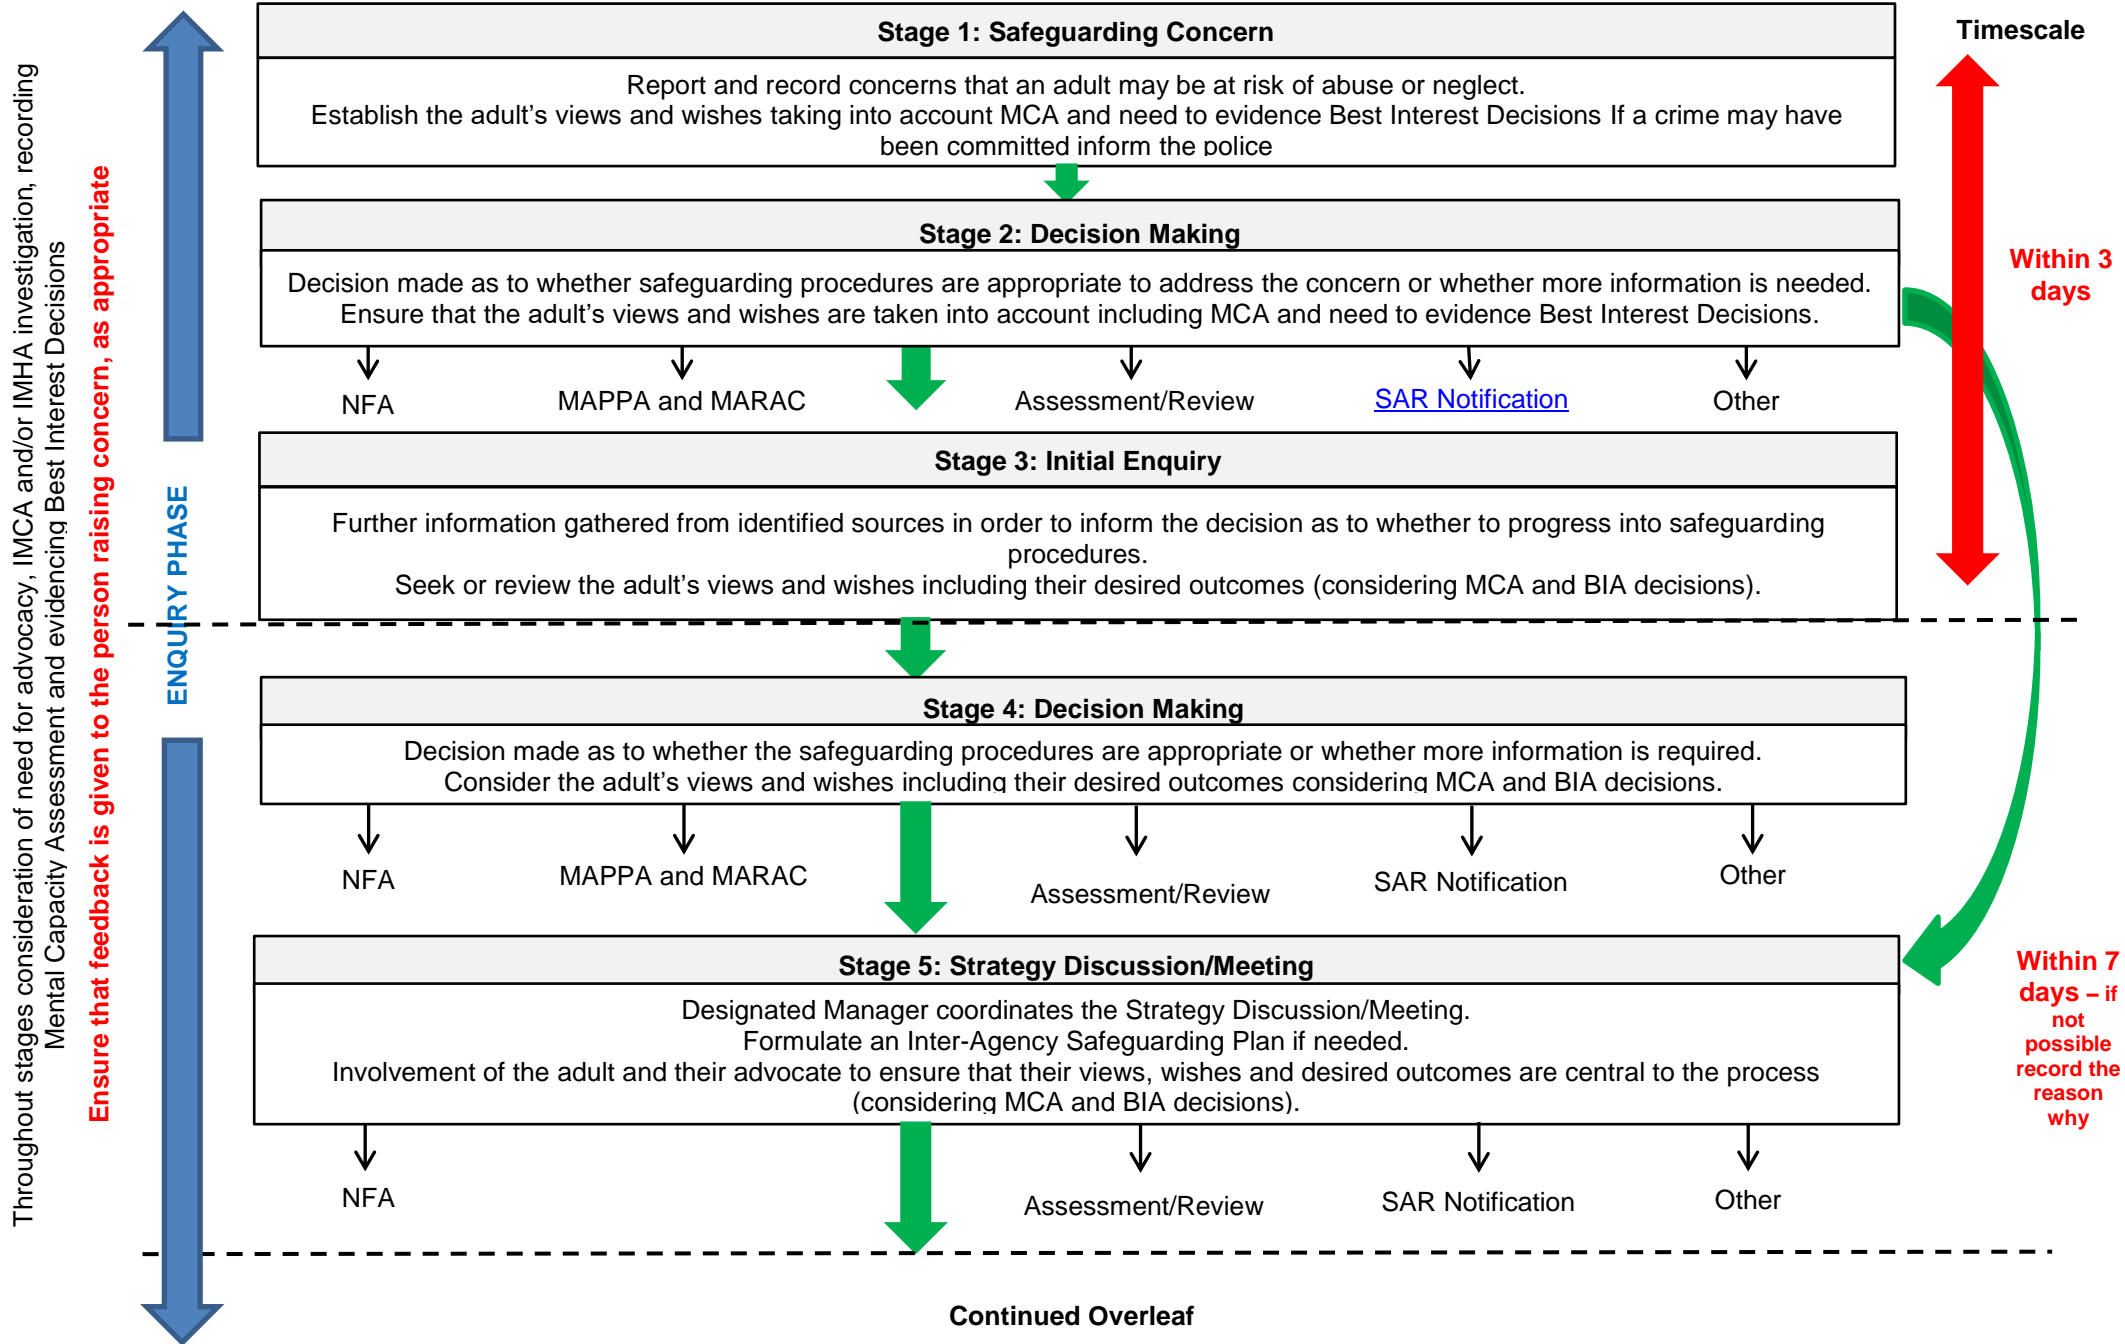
Throughout stages consideration of need for advocacy, IMCA and/or IMHA investigation, recording Mental Capacity Assessment and evidencing Best Interest Decisions

Ensure that feedback is given to the person raising concern, as appropriate

ENQUIRY PHASE

Stage 1: Safeguarding Concern

Report and record concerns that an adult may be at risk of abuse or neglect.
Establish the adult's views and wishes taking into account MCA and need to evidence Best Interest Decisions If a crime may have been committed inform the police

Timescale

Within 3 days

Stage 2: Decision Making

Decision made as to whether safeguarding procedures are appropriate to address the concern or whether more information is needed.
Ensure that the adult's views and wishes are taken into account including MCA and need to evidence Best Interest Decisions.

NFA

MAPPA and MARAC

Assessment/Review

SAR Notification

Other

Stage 3: Initial Enquiry

Further information gathered from identified sources in order to inform the decision as to whether to progress into safeguarding procedures.
Seek or review the adult's views and wishes including their desired outcomes (considering MCA and BIA decisions).

Stage 4: Decision Making

Decision made as to whether the safeguarding procedures are appropriate or whether more information is required.
Consider the adult's views and wishes including their desired outcomes considering MCA and BIA decisions.

NFA

MAPPA and MARAC

Assessment/Review

SAR Notification

Other

Stage 5: Strategy Discussion/Meeting

Designated Manager coordinates the Strategy Discussion/Meeting.
Formulate an Inter-Agency Safeguarding Plan if needed.
Involvement of the adult and their advocate to ensure that their views, wishes and desired outcomes are central to the process (considering MCA and BIA decisions).

Within 7 days – if not possible record the reason why

NFA

Assessment/Review

SAR Notification

Other

Continued Overleaf